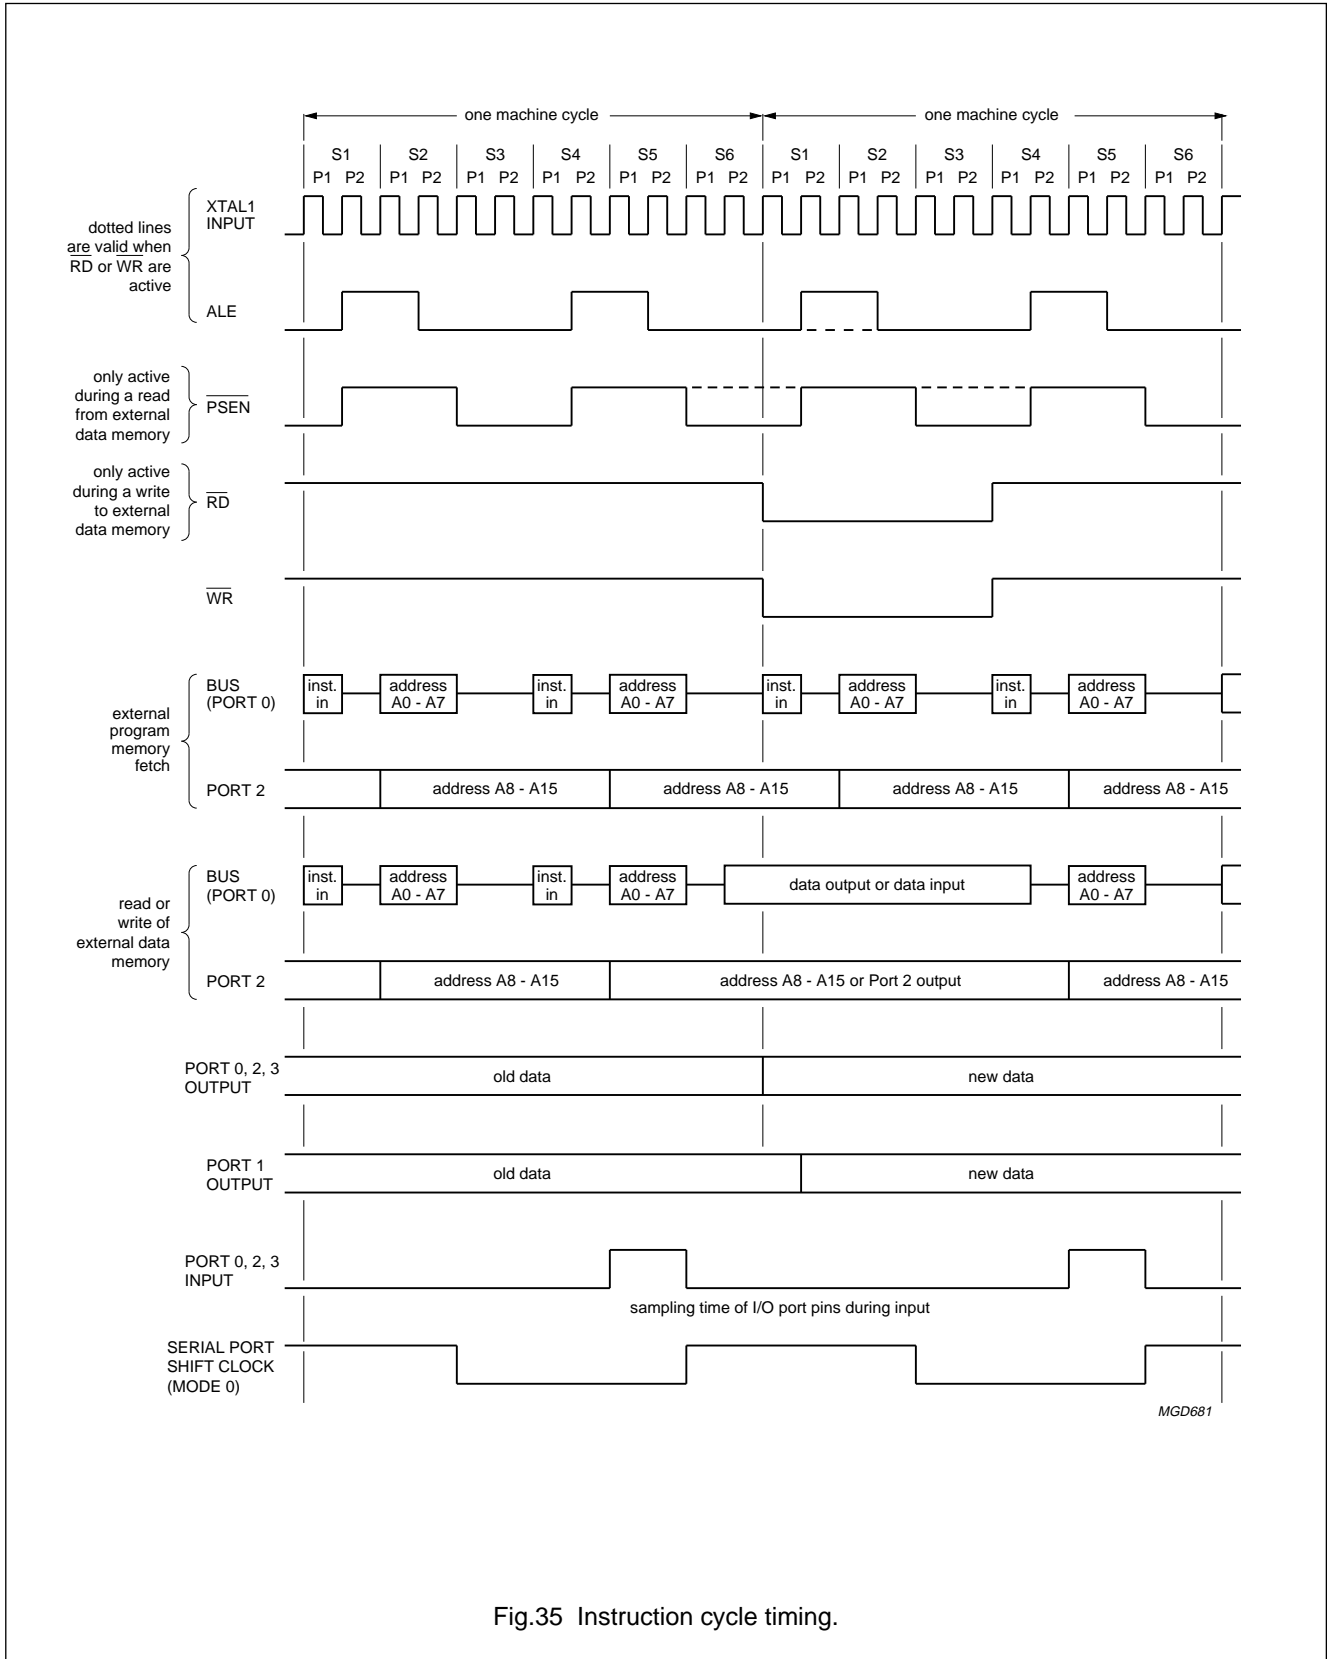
one machine cycle

one machine cycle

S1 S2 S3 S4 S5 S6 S1 S2 S3 S4 S5 S6

P1 P2 P1 P2 P1 P2 P1 P2 P1 P2 P1 P2 P1 P2 P1 P2 P1 P2 P1 P2 P1 P2 P1 P2

dotted lines are valid when $\overline{RD}$ or $\overline{WR}$ are active

XTAL1 INPUT

ALE

only active during a read from external data memory

$\overline{PSEN}$

only active during a write to external data memory

$\overline{RD}$

$\overline{WR}$

external program memory fetch

BUS (PORT 0)

inst. in | address A0 - A7 | inst. in | address A0 - A7 | inst. in | address A0 - A7 | inst. in | address A0 - A7

PORT 2

address A8 - A15 | address A8 - A15 | address A8 - A15 | address A8 - A15

read or write of external data memory

BUS (PORT 0)

inst. in | address A0 - A7 | inst. in | address A0 - A7 | data output or data input | address A0 - A7

PORT 2

address A8 - A15 | address A8 - A15 or Port 2 output | address A8 - A15

PORT 0, 2, 3 OUTPUT

old data | new data

PORT 1 OUTPUT

old data | new data

PORT 0, 2, 3 INPUT

sampling time of I/O port pins during input

SERIAL PORT SHIFT CLOCK (MODE 0)

MGD681

Fig.35 Instruction cycle timing.